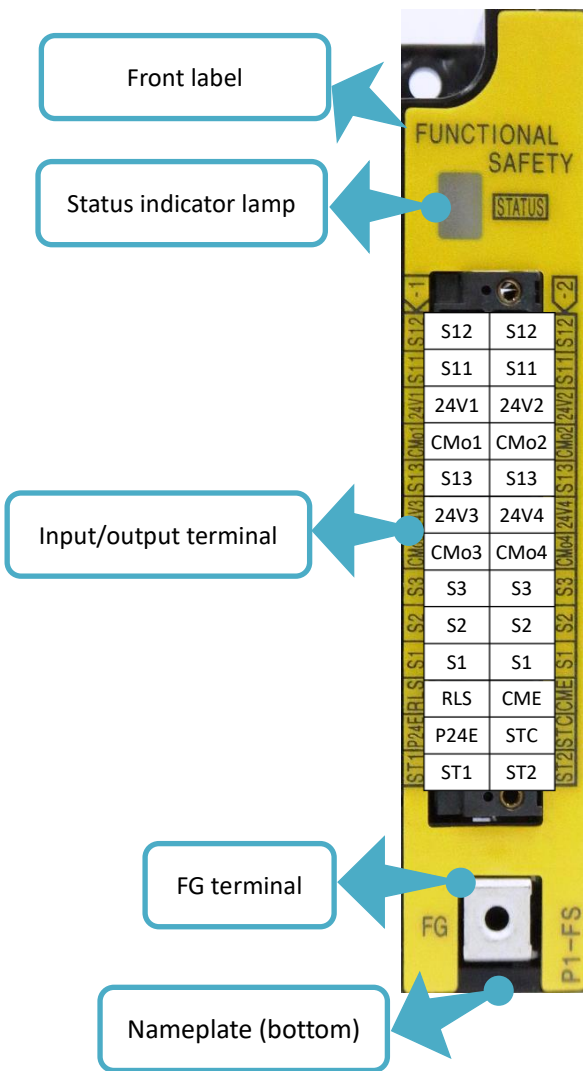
Front label

FUNCTIONAL SAFETY

Status indicator lamp

STATUS

-1

-2

| S12 | S12 |
|---|---|
| S11 | S11 |
| 24V1 | 24V2 |
| CMo1 | CMo2 |
| S13 | S13 |
| 24V3 | 24V4 |
| CMo3 | CMo4 |
| S3 | S3 |
| S2 | S2 |
| S1 | S1 |
| RLS | CME |
| P24E | STC |
| ST1 | ST2 |

S12 S11 24V1 CMo1 S13 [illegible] CMo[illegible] S3 S2 S1 RLS P24E ST1

S12 S11 24V2 CMo2 S13 24V4 CMo4 S3 S2 S1 CME STC ST2

Input/output terminal

FG terminal

FG

P1-FS

Nameplate (bottom)